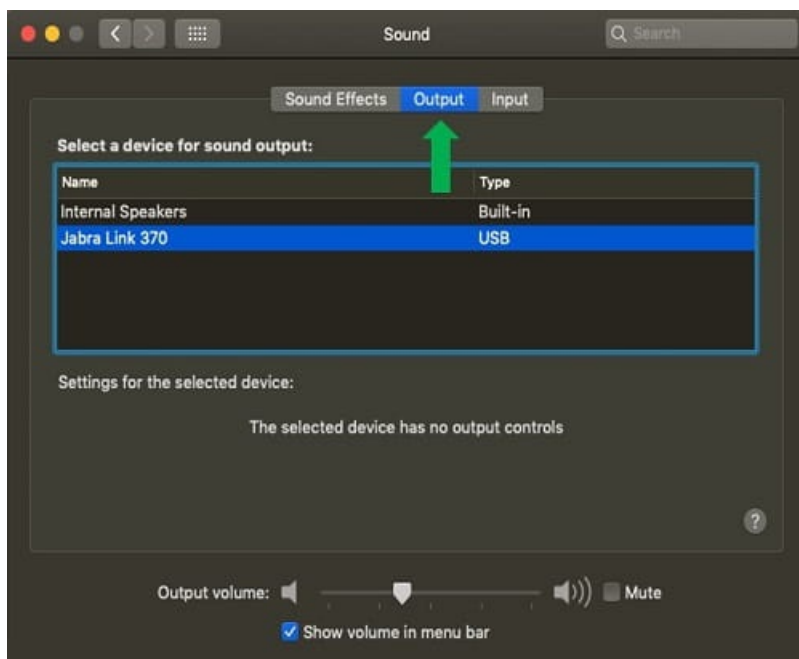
Sound

Search

Sound Effects Output Input

Select a device for sound output:

| Name | Type |
|---|---|
| Internal Speakers | Built-in |
| Jabra Link 370 | USB |

Settings for the selected device:

The selected device has no output controls

?

Output volume: Mute

Show volume in menu bar